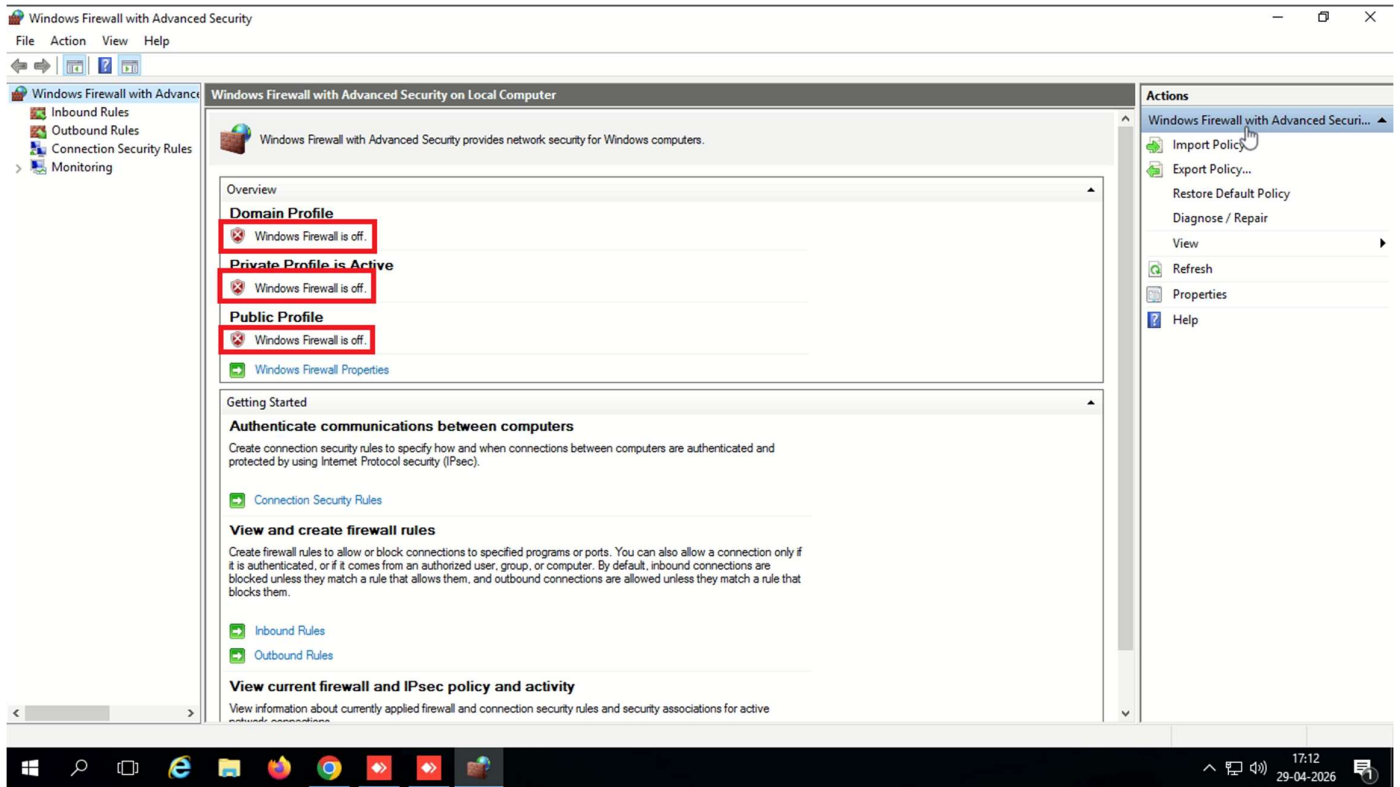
Windows Firewall with Advanced Security

File Action View Help

Windows Firewall with Advance
Inbound Rules
Outbound Rules
Connection Security Rules
Monitoring

Windows Firewall with Advanced Security on Local Computer

Windows Firewall with Advanced Security provides network security for Windows computers.

Overview

Domain Profile
Windows Firewall is off.

Private Profile is Active
Windows Firewall is off.

Public Profile
Windows Firewall is off.

Windows Firewall Properties

Getting Started

Authenticate communications between computers

Create connection security rules to specify how and when connections between computers are authenticated and protected by using Internet Protocol security (IPsec).

Connection Security Rules

View and create firewall rules

Create firewall rules to allow or block connections to specified programs or ports. You can also allow a connection only if it is authenticated, or if it comes from an authorized user, group, or computer. By default, inbound connections are blocked unless they match a rule that allows them, and outbound connections are allowed unless they match a rule that blocks them.

Inbound Rules
Outbound Rules

View current firewall and IPsec policy and activity

View information about currently applied firewall and connection security rules and security associations for active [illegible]

Actions
Windows Firewall with Advanced Securi...
Import Policy...
Export Policy...
Restore Default Policy
Diagnose / Repair
View
Refresh
Properties
Help

17:12
29-04-2026